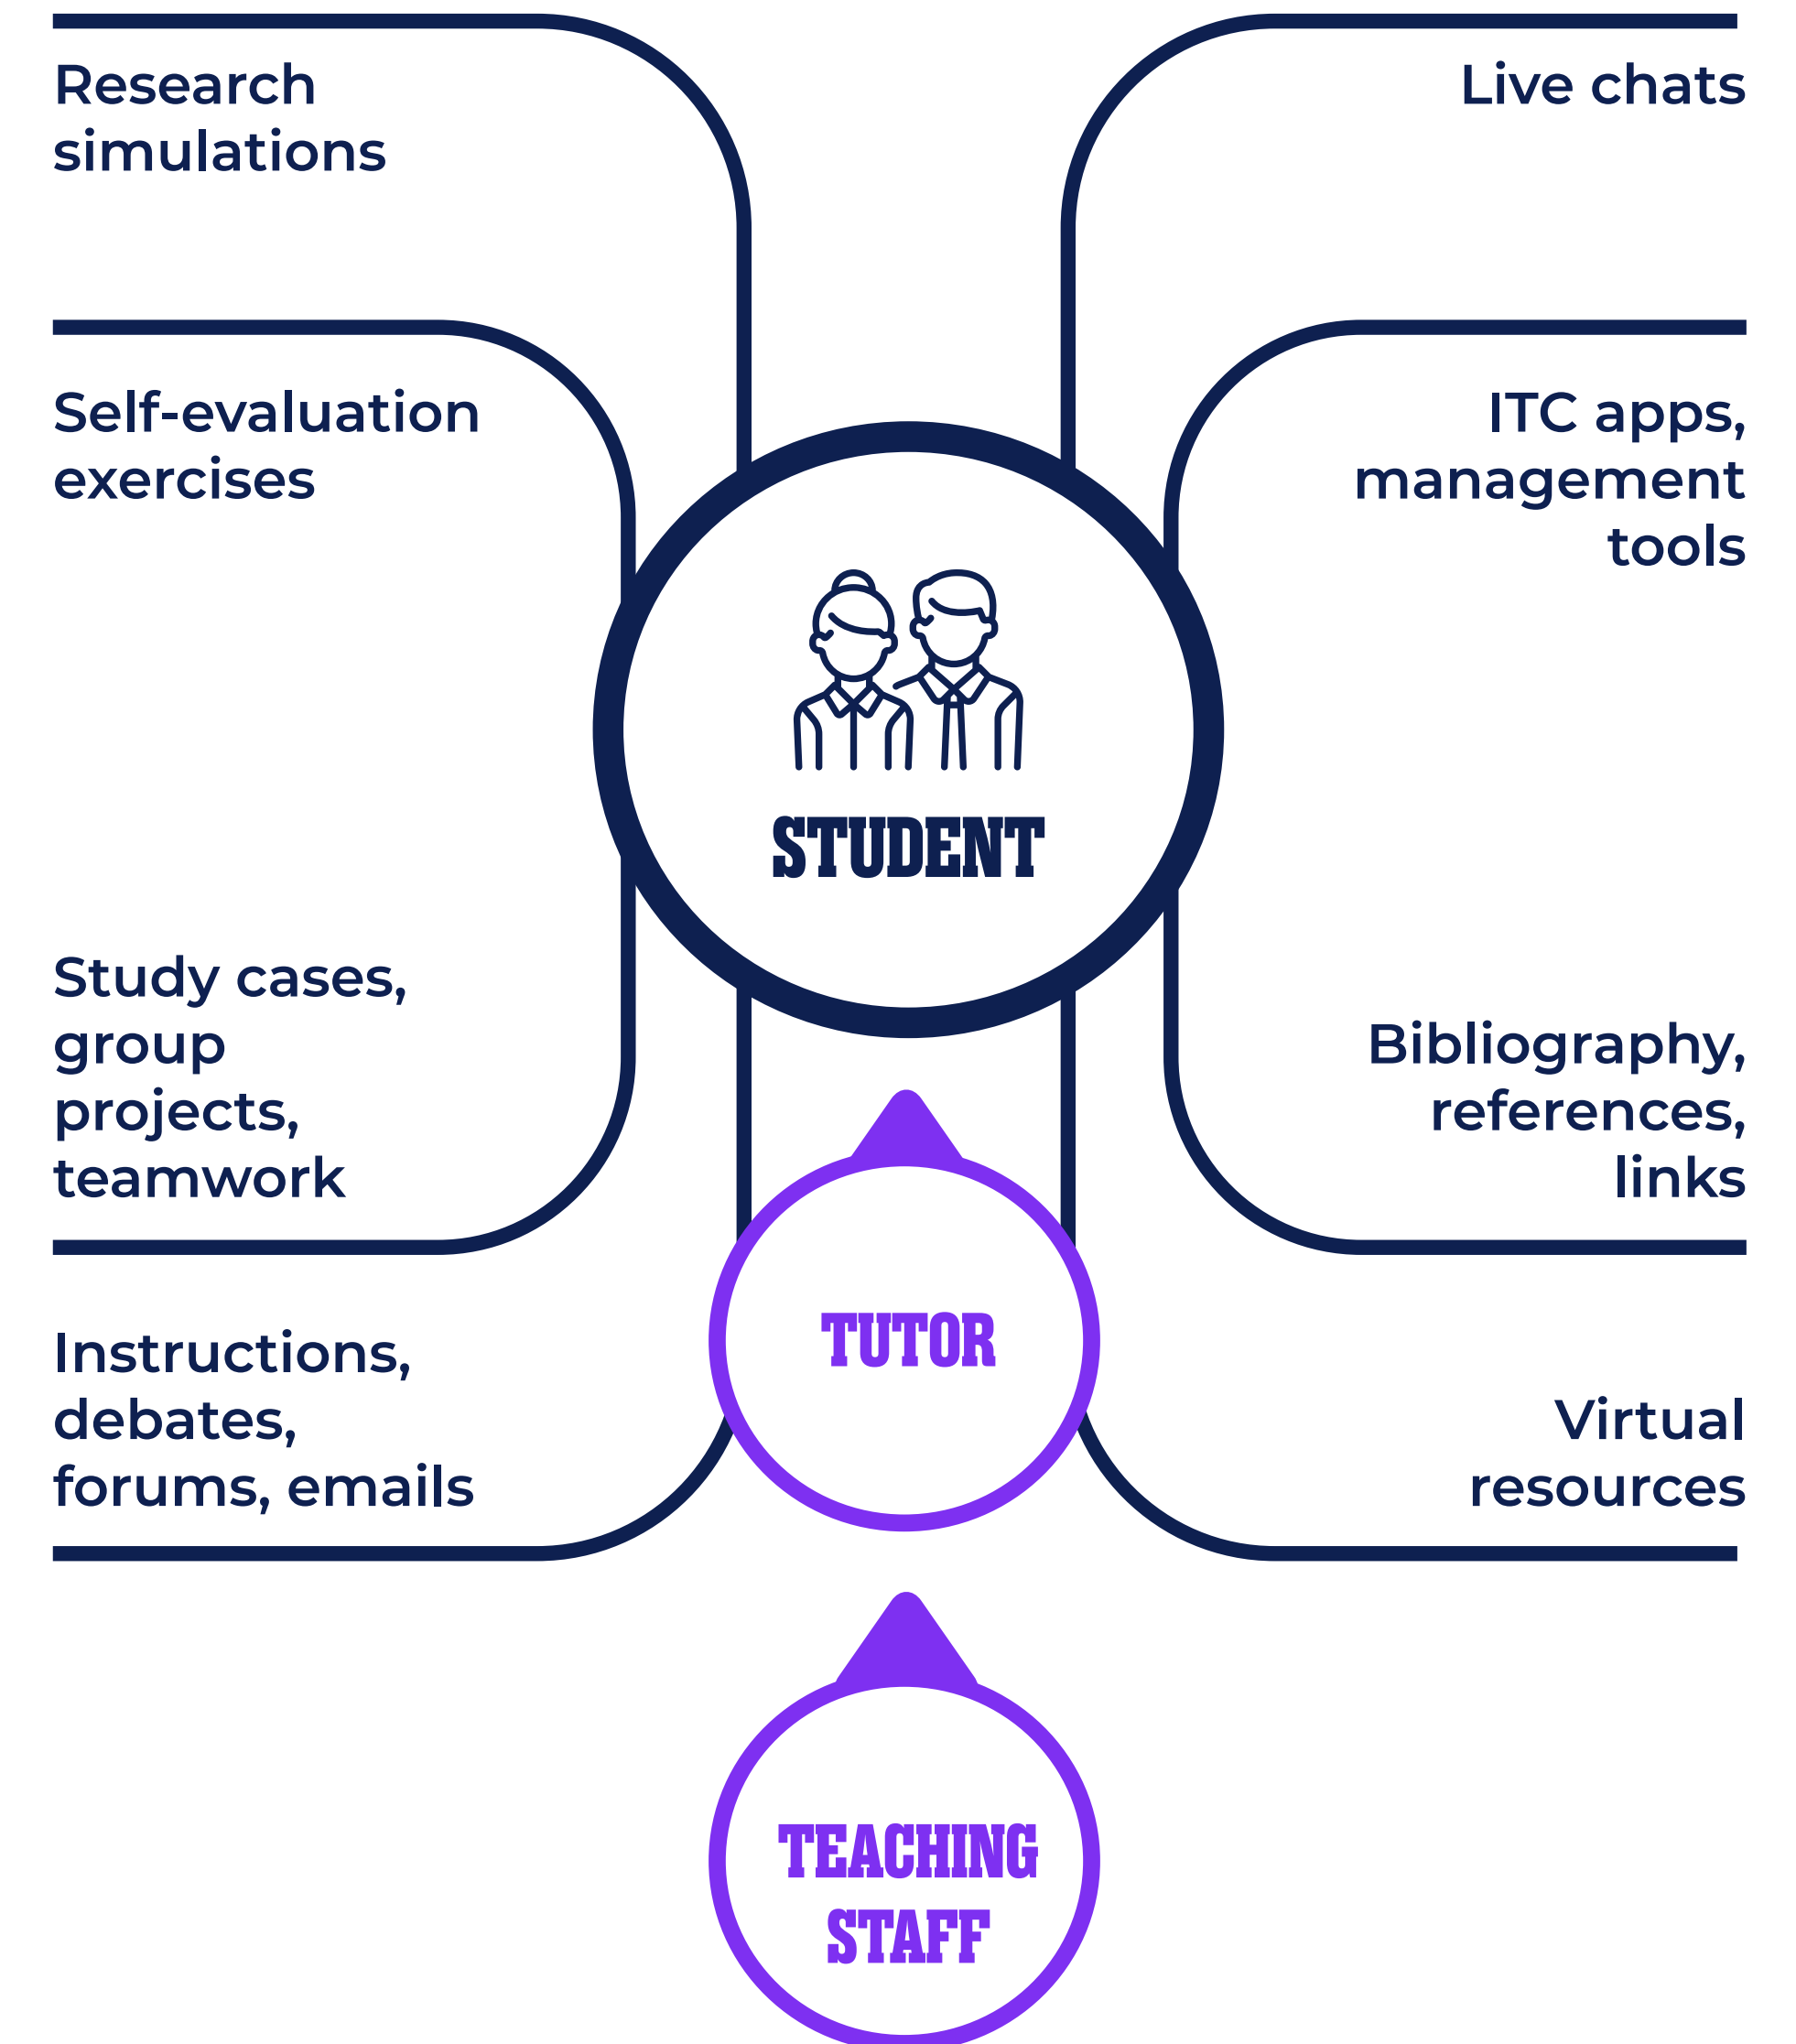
Research simulations

Live chats

Self-evaluation exercises

ITC apps, management tools

STUDENT

Study cases, group projects, teamwork

Bibliography, references, links

TUTOR

Instructions, debates, forums, emails

Virtual resources

TEACHING STAFF